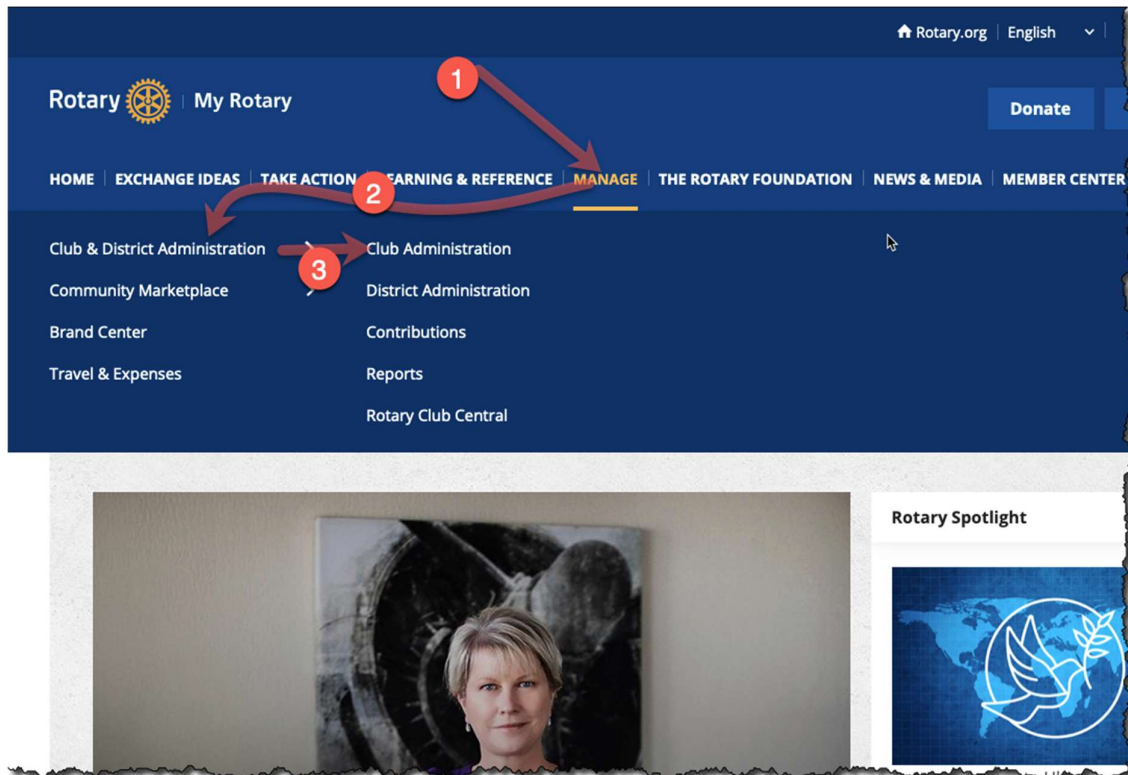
Rotary.org | English

Rotary | My Rotary

Donate

1

HOME | EXCHANGE IDEAS | TAKE ACTION | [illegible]EARNING & REFERENCE | MANAGE | THE ROTARY FOUNDATION | NEWS & MEDIA | MEMBER CENTER

2

Club & District Administration
Community Marketplace
Brand Center
Travel & Expenses

3

Club Administration
District Administration
Contributions
Reports
Rotary Club Central

Rotary Spotlight